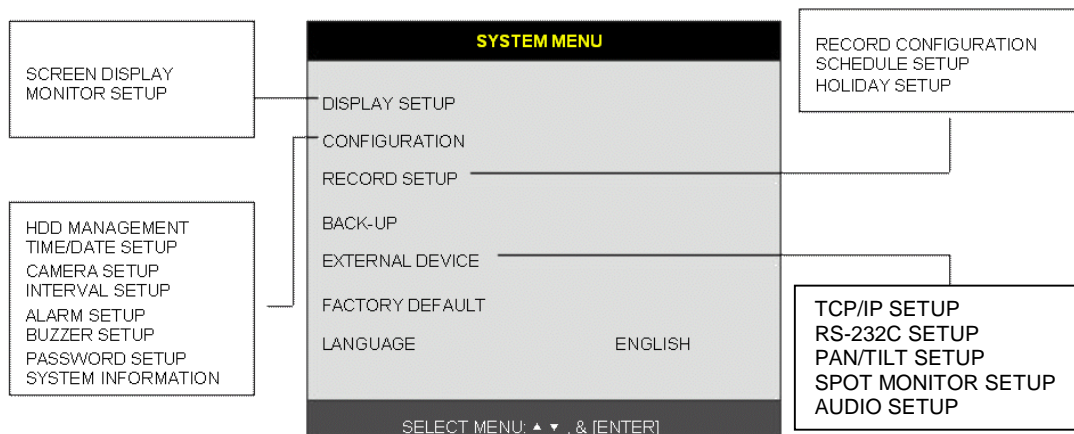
SCREEN DISPLAY
MONITOR SETUP

HDD MANAGEMENT
TIME/DATE SETUP
CAMERA SETUP
INTERVAL SETUP
ALARM SETUP
BUZZER SETUP
PASSWORD SETUP
SYSTEM INFORMATION

SYSTEM MENU

DISPLAY SETUP
CONFIGURATION
RECORD SETUP
BACK-UP
EXTERNAL DEVICE
FACTORY DEFAULT
LANGUAGE ENGLISH

SELECT MENU: ▲ ▼ , & [ENTER]

RECORD CONFIGURATION
SCHEDULE SETUP
HOLIDAY SETUP

TCP/IP SETUP
RS-232C SETUP
PAN/TILT SETUP
SPOT MONITOR SETUP
AUDIO SETUP